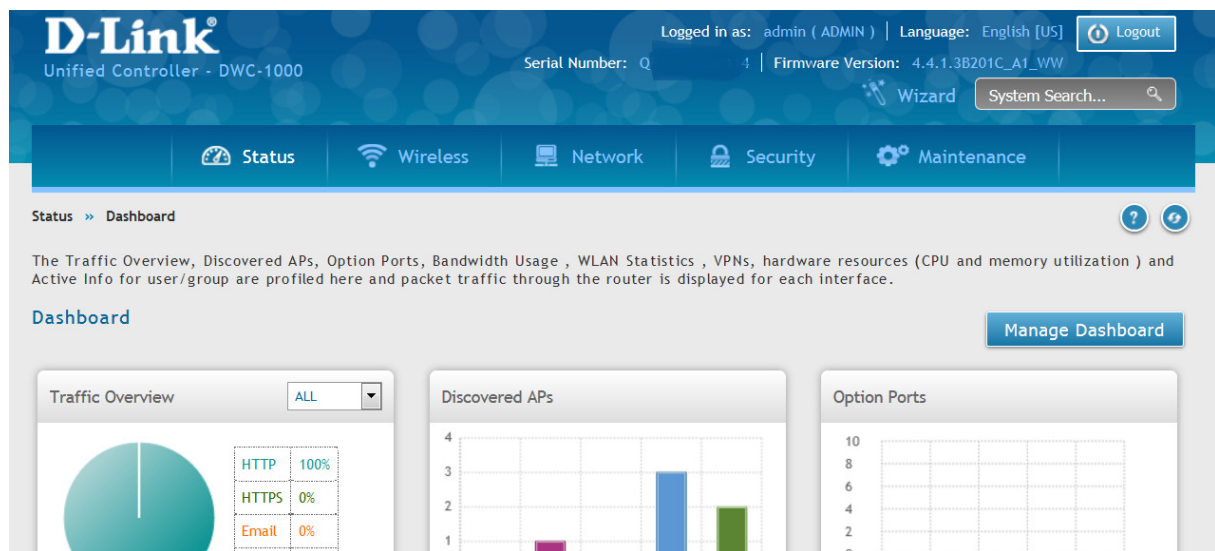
D-Link®
Unified Controller - DWC-1000

Logged in as: admin ( ADMIN ) | Language: English [US] Logout
Serial Number: Q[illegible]4 | Firmware Version: 4.4.1.3B201C_A1_WW
Wizard System Search...

Status Wireless Network Security Maintenance

Status » Dashboard

The Traffic Overview, Discovered APs, Option Ports, Bandwidth Usage , WLAN Statistics , VPNs, hardware resources (CPU and memory utilization ) and Active Info for user/group are profiled here and packet traffic through the router is displayed for each interface.

Dashboard

Manage Dashboard

Traffic Overview ALL

| HTTP | 100% |
|---|---|
| HTTPS | 0% |
| Email | 0% |

Discovered APs
4
3
2
1

Option Ports
10
8
6
4
2